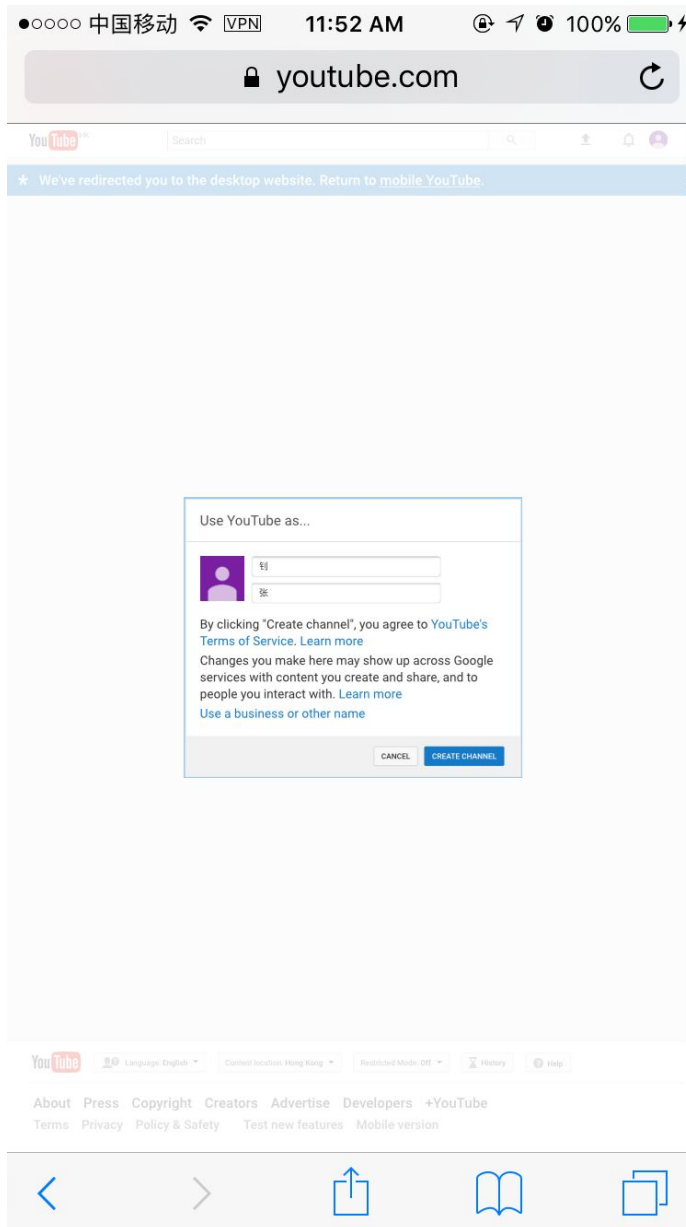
●○○○○ 中国移动 VPN 11:52 AM 100%

youtube.com

YouTube HK

Search

We've redirected you to the desktop website. Return to mobile YouTube.

Use YouTube as...

钊

张

By clicking "Create channel", you agree to YouTube's Terms of Service. Learn more

Changes you make here may show up across Google services with content you create and share, and to people you interact with. Learn more

Use a business or other name

CANCEL

CREATE CHANNEL

YouTube

Language: English

Content location: Hong Kong

Restricted Mode: Off

History

Help

About Press Copyright Creators Advertise Developers +YouTube

Terms Privacy Policy & Safety Test new features Mobile version